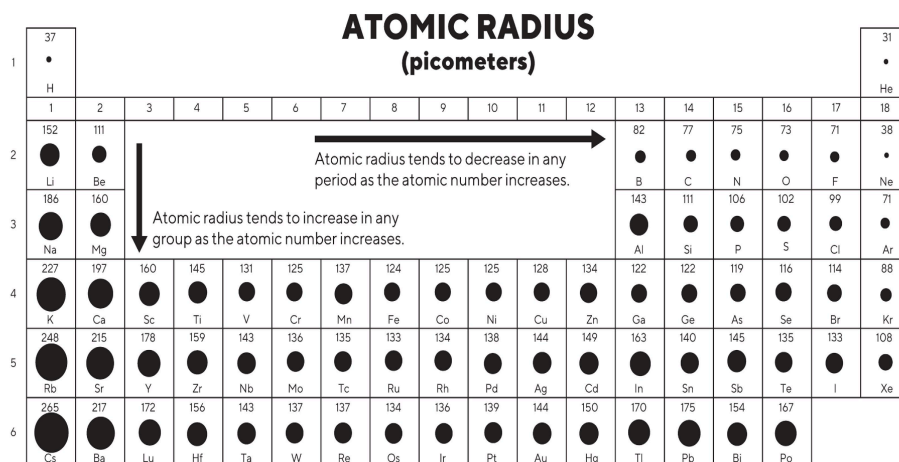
ATOMIC RADIUS
(picometers)

| | 1 | 2 | 3 | 4 | 5 | 6 | 7 | 8 | 9 | 10 | 11 | 12 | 13 | 14 | 15 | 16 | 17 | 18 |
|---|---|---|---|---|---|---|---|---|---|---|---|---|---|---|---|---|---|---|
| 1 | 37 H | | | | | | | | | | | | | | | | | 31 He |
| 2 | 152 Li | 111 Be | | | | | | | | | | | 82 B | 77 C | 75 N | 73 O | 71 F | 38 Ne |
| 3 | 186 Na | 160 Mg | | | | | | | | | | | 143 Al | 111 Si | 106 P | 102 S | 99 Cl | 71 Ar |
| 4 | 227 K | 197 Ca | 160 Sc | 145 Ti | 131 V | 125 Cr | 137 Mn | 124 Fe | 125 Co | 125 Ni | 128 Cu | 134 Zn | 122 Ga | 122 Ge | 119 As | 116 Se | 114 Br | 88 Kr |
| 5 | 248 Rb | 215 Sr | 178 Y | 159 Zr | 143 Nb | 136 Mo | 135 Tc | 133 Ru | 134 Rh | 138 Pd | 144 Ag | 149 Cd | 163 In | 140 Sn | 145 Sb | 135 Te | 133 I | 108 Xe |
| 6 | 265 Cs | 217 Ba | 172 Lu | 156 Hf | 143 Ta | 137 W | 137 Re | 134 Os | 136 Ir | 139 Pt | 144 Au | 150 Hg | 170 Tl | 175 Pb | 154 Bi | 167 Po | | |

Atomic radius tends to decrease in any period as the atomic number increases.

Atomic radius tends to increase in any group as the atomic number increases.